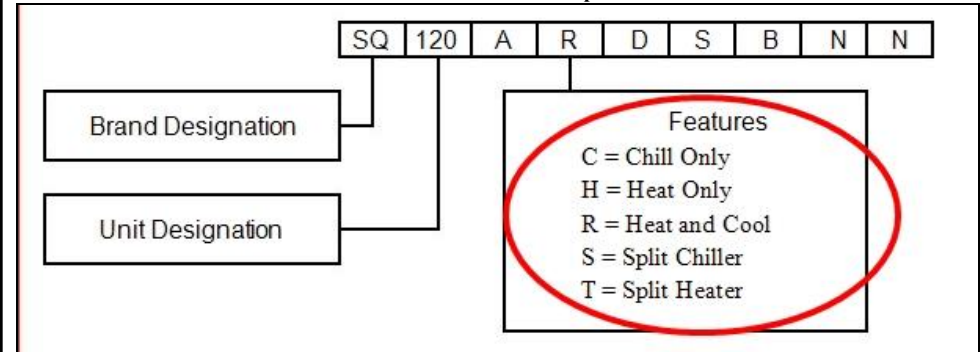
| SQ | 120 | A | R | D | S | B | N | N |
|---|---|---|---|---|---|---|---|---|

Brand Designation

Unit Designation

Features
C = Chill Only
H = Heat Only
R = Heat and Cool
S = Split Chiller
T = Split Heater